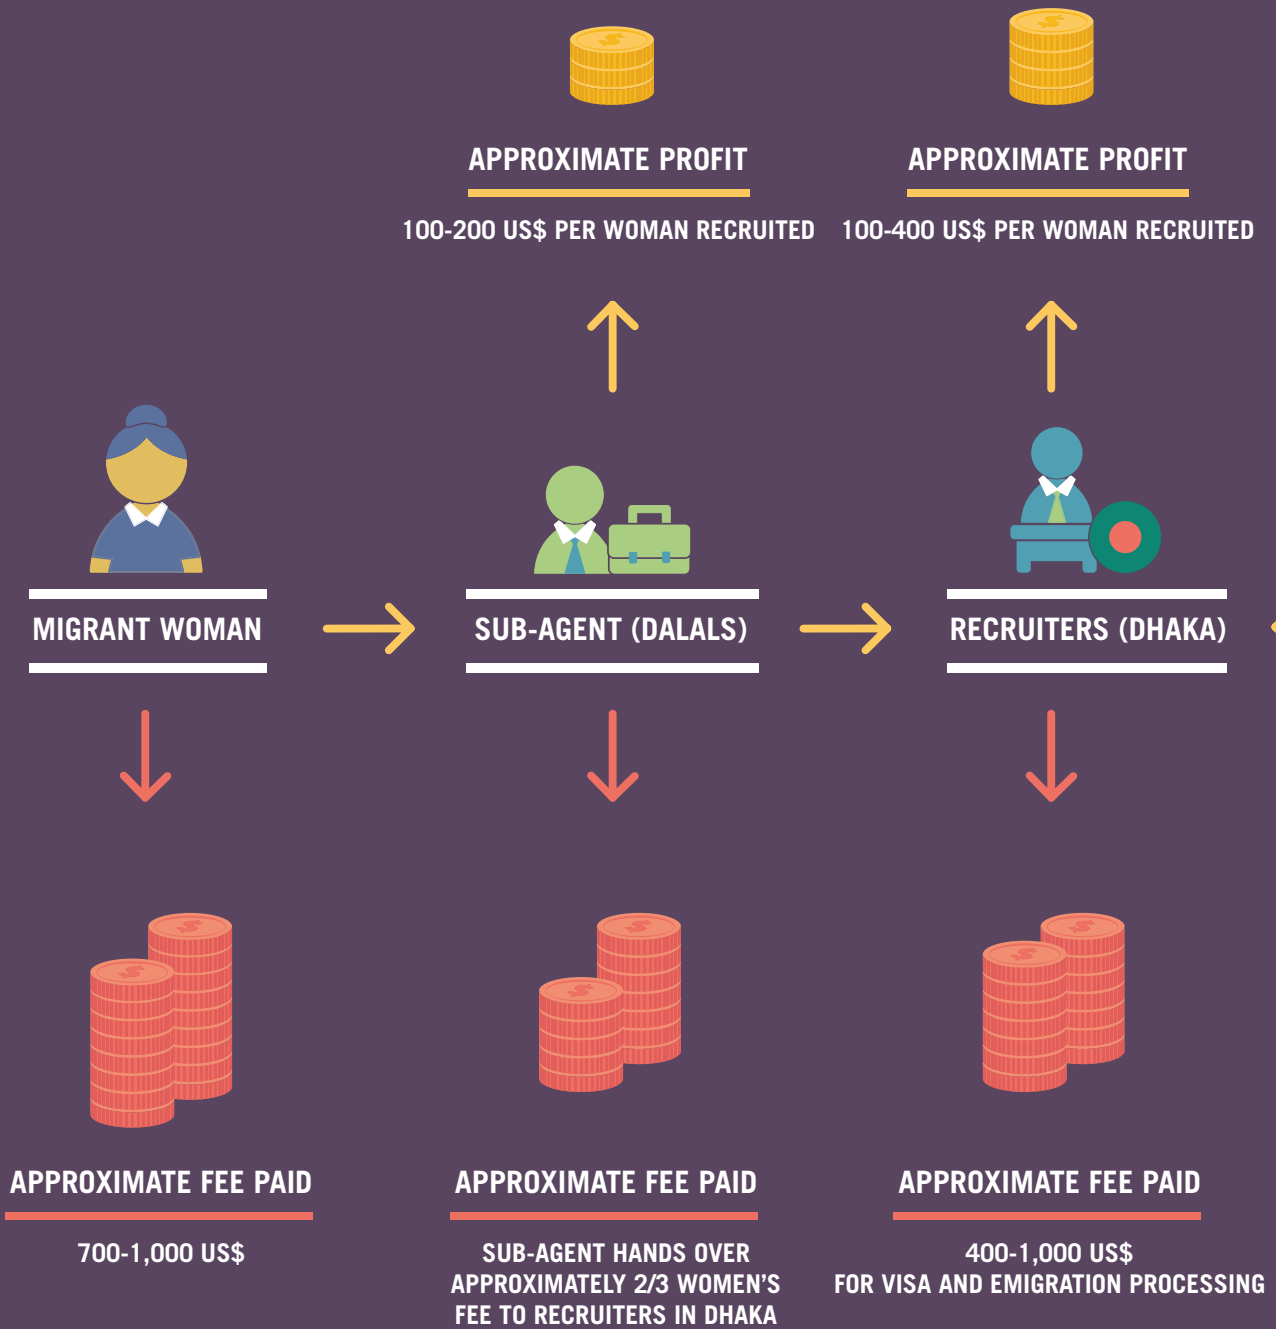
APPROXIMATE PROFIT

100-200 US$ PER WOMAN RECRUITED

APPROXIMATE PROFIT

100-400 US$ PER WOMAN RECRUITED

MIGRANT WOMAN

SUB-AGENT (DALALS)

RECRUITERS (DHAKA)

APPROXIMATE FEE PAID

700-1,000 US$

APPROXIMATE FEE PAID

SUB-AGENT HANDS OVER APPROXIMATELY 2/3 WOMEN'S FEE TO RECRUITERS IN DHAKA

APPROXIMATE FEE PAID

400-1,000 US$ FOR VISA AND EMIGRATION PROCESSING